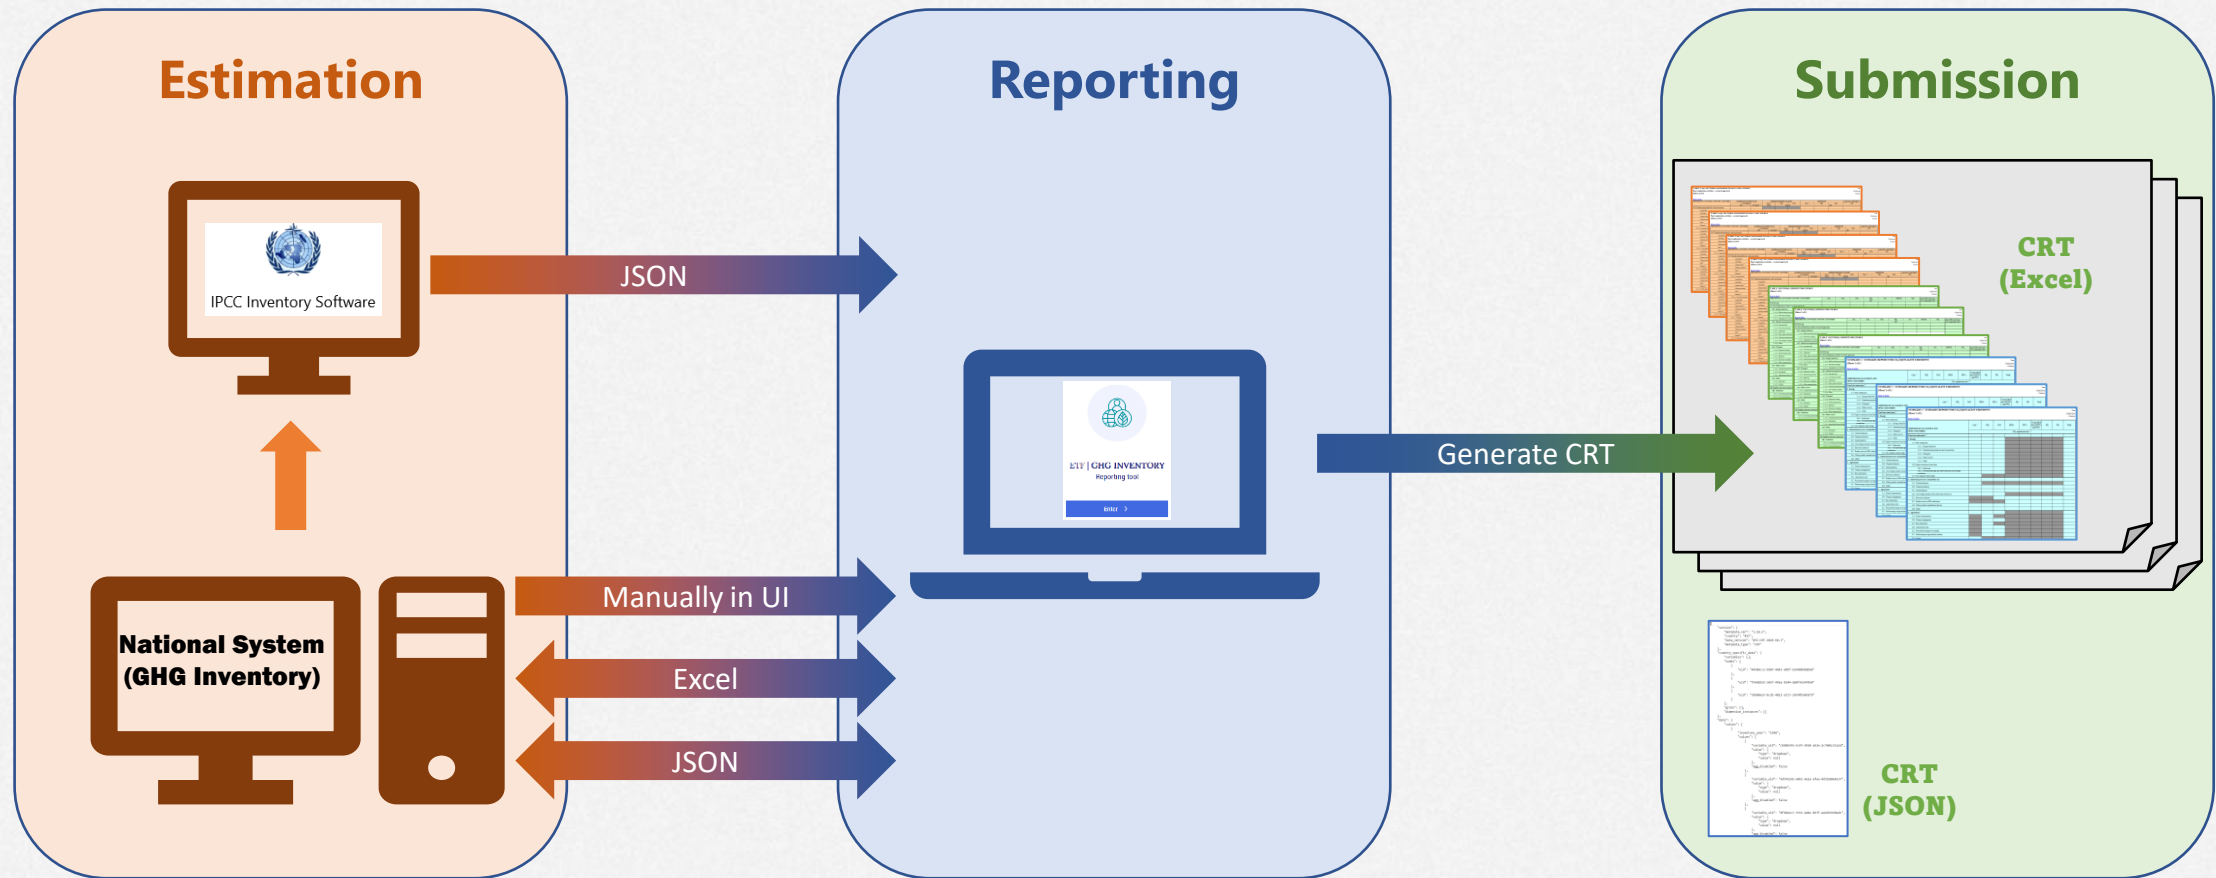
Estimation

Reporting

Submission

IPCC Inventory Software

JSON

ETF | GHG INVENTORY
Reporting tool

Enter

Generate CRT

CRT
(Excel)

National System
(GHG Inventory)

Manually in UI

Excel

JSON

CRT
(JSON)